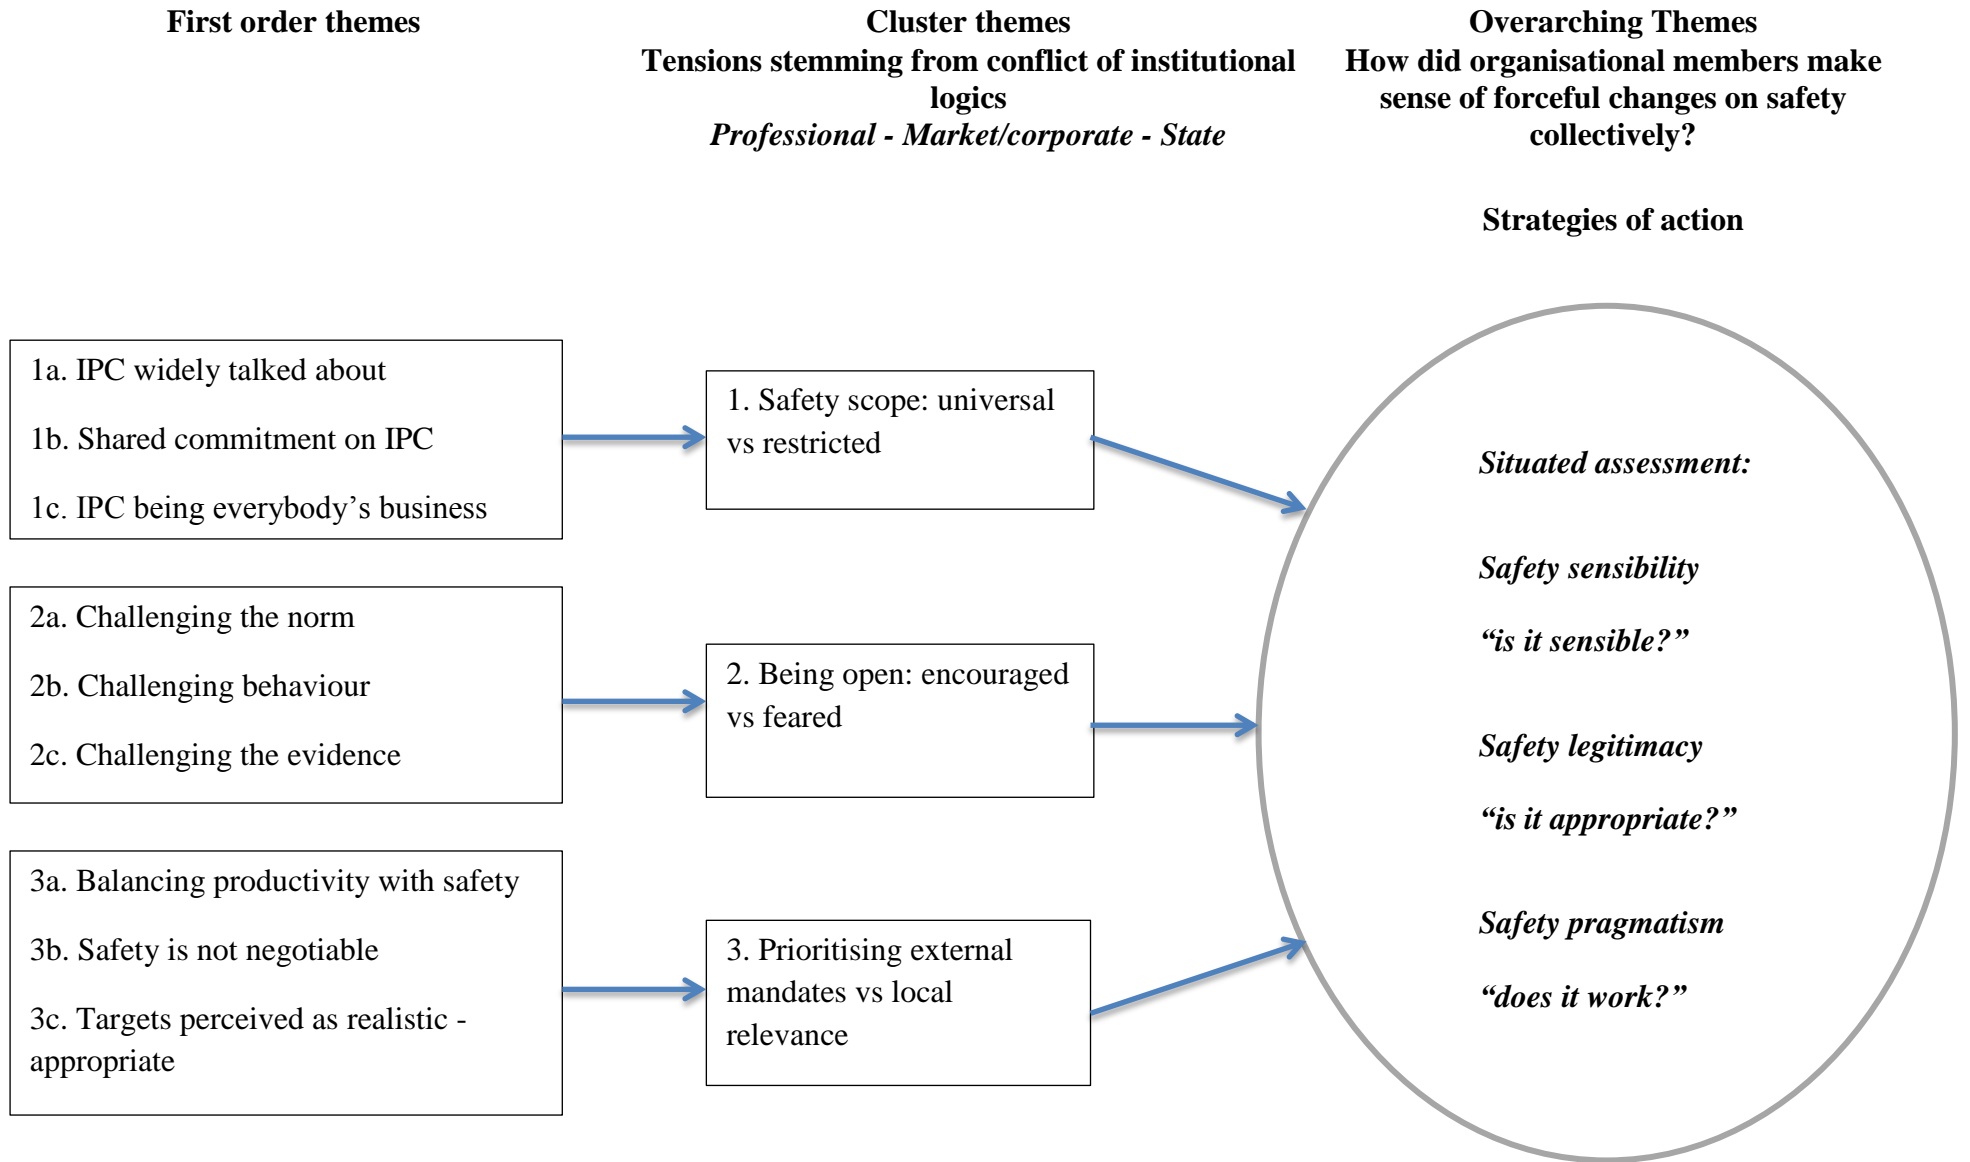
First order themes

Cluster themes
Tensions stemming from conflict of institutional logics
*Professional - Market/corporate - State*

Overarching Themes
How did organisational members make sense of forceful changes on safety collectively?

Strategies of action

1a. IPC widely talked about

1b. Shared commitment on IPC

1c. IPC being everybody's business

1. Safety scope: universal vs restricted

2a. Challenging the norm

2b. Challenging behaviour

2c. Challenging the evidence

2. Being open: encouraged vs feared

3a. Balancing productivity with safety

3b. Safety is not negotiable

3c. Targets perceived as realistic - appropriate

3. Prioritising external mandates vs local relevance

*Situated assessment:*

*Safety sensibility*

*"is it sensible?"*

*Safety legitimacy*

*"is it appropriate?"*

*Safety pragmatism*

*"does it work?"*